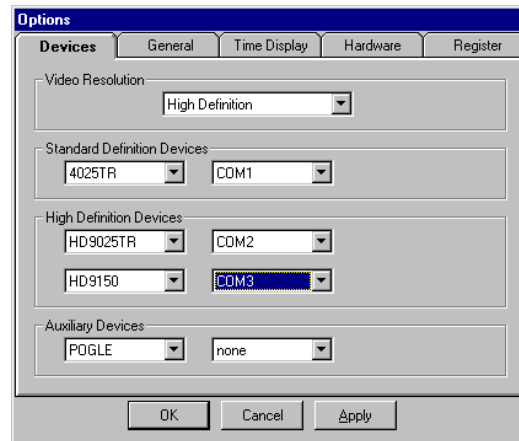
Options

Devices | General | Time Display | Hardware | Register

Video Resolution
High Definition

Standard Definition Devices
4025TR
COM1

High Definition Devices
HD9025TR
COM2
HD9150
COM3

Auxiliary Devices
POGLE
none

OK
Cancel
Apply